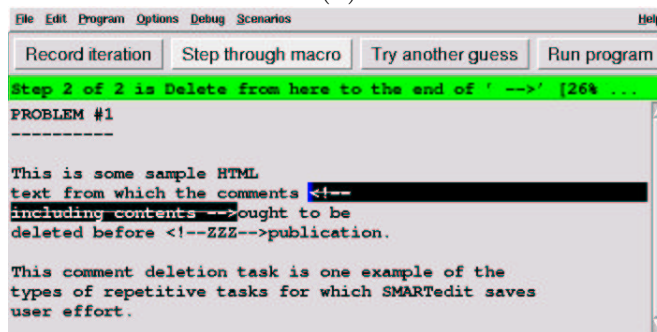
File Edit Program Options Debug Scenarios

Hel

Record iteration

Step through macro

Try another guess

Run program

Step 2 of 2 is Delete from here to the end of ' -->' [26% ...

PROBLEM #1
----------

This is some sample HTML text from which the comments <!-- including contents -->ought to be deleted before <!--ZZZ-->publication.

This comment deletion task is one example of the types of repetitive tasks for which SMARTedit saves user effort.